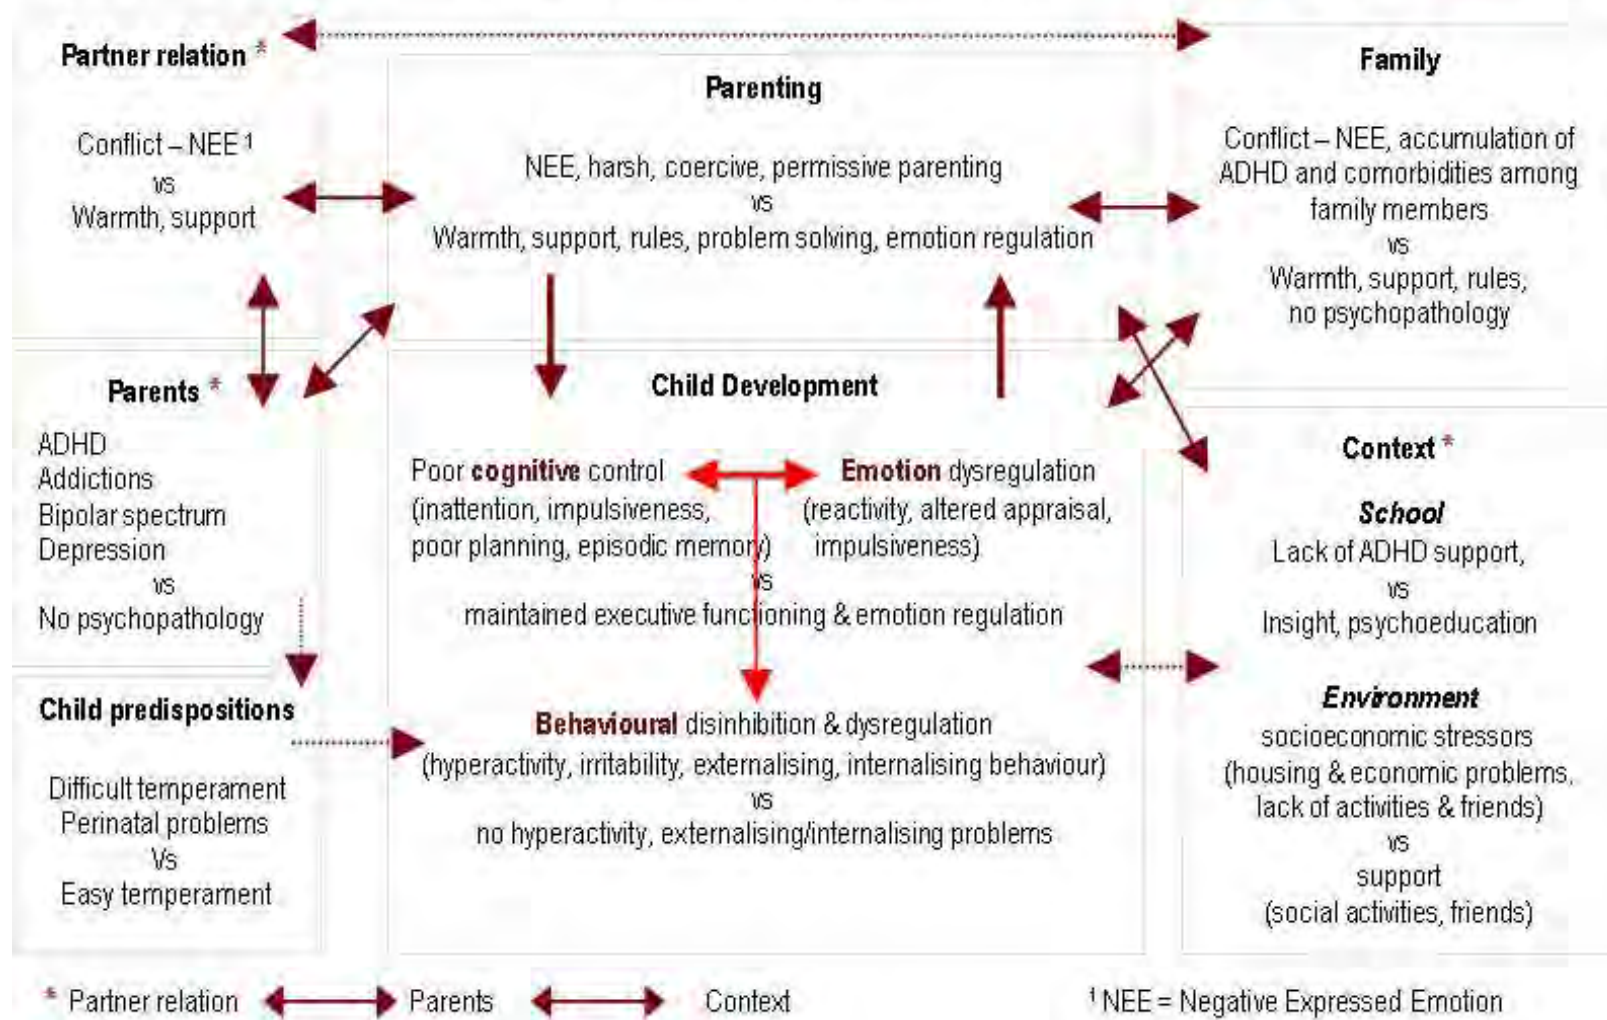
Partner relation *

Conflict – NEE ¹
vs
Warmth, support

Parenting

NEE, harsh, coercive, permissive parenting
vs
Warmth, support, rules, problem solving, emotion regulation

Family

Conflict – NEE, accumulation of ADHD and comorbidities among family members
vs
Warmth, support, rules, no psychopathology

Parents *

ADHD
Addictions
Bipolar spectrum
Depression
vs
No psychopathology

Child Development

Poor cognitive control (inattention, impulsiveness, poor planning, episodic memory)

Emotion dysregulation (reactivity, altered appraisal, impulsiveness)

vs
maintained executive functioning & emotion regulation

Behavioural disinhibition & dysregulation (hyperactivity, irritability, externalising, internalising behaviour)
vs
no hyperactivity, externalising/internalising problems

Context *

School
Lack of ADHD support,
vs
Insight, psychoeducation

Environment
socioeconomic stressors (housing & economic problems, lack of activities & friends)
vs
support (social activities, friends)

Child predispositions

Difficult temperament
Perinatal problems
Vs
Easy temperament

* Partner relation Parents Context

¹ NEE = Negative Expressed Emotion